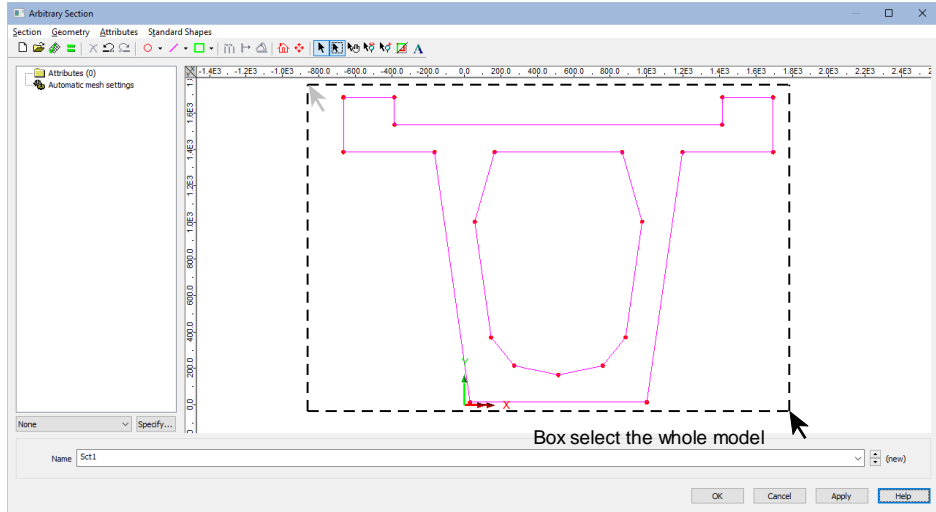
Arbitrary Section

Section Geometry Attributes Standard Shapes

Attributes (0)
Automatic mesh settings

-1.4E3 , -1.2E3 , -1.0E3 , -800.0 , -600.0 , -400.0 , -200.0 , 0.0 , 200.0 , 400.0 , 600.0 , 800.0 , 1.0E3 , 1.2E3 , 1.4E3 , 1.6E3 , 1.8E3 , 2.0E3 , 2.2E3 , 2.4E3

1.6E3
1.4E3
1.2E3
1.0E3
800.0
600.0
400.0
200.0
0.0

Y
X

Box select the whole model

None
Specify...

Name Sct1 (new)

OK Cancel Apply Help